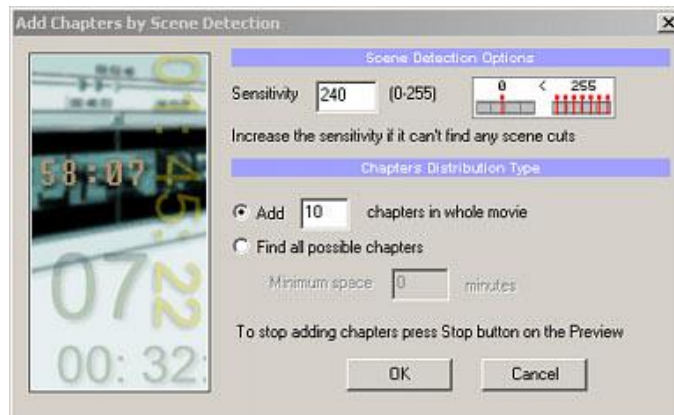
Add Chapters by Scene Detection

×

58:07

01:45:22

07

00: 32

Scene Detection Options

Sensitivity 240 (0-255)

0 < 255

Increase the sensitivity if it can't find any scene cuts

Chapters Distribution Type

Add 10 chapters in whole movie

Find all possible chapters

Minimum space 0 minutes

To stop adding chapters press Stop button on the Preview

OK

Cancel